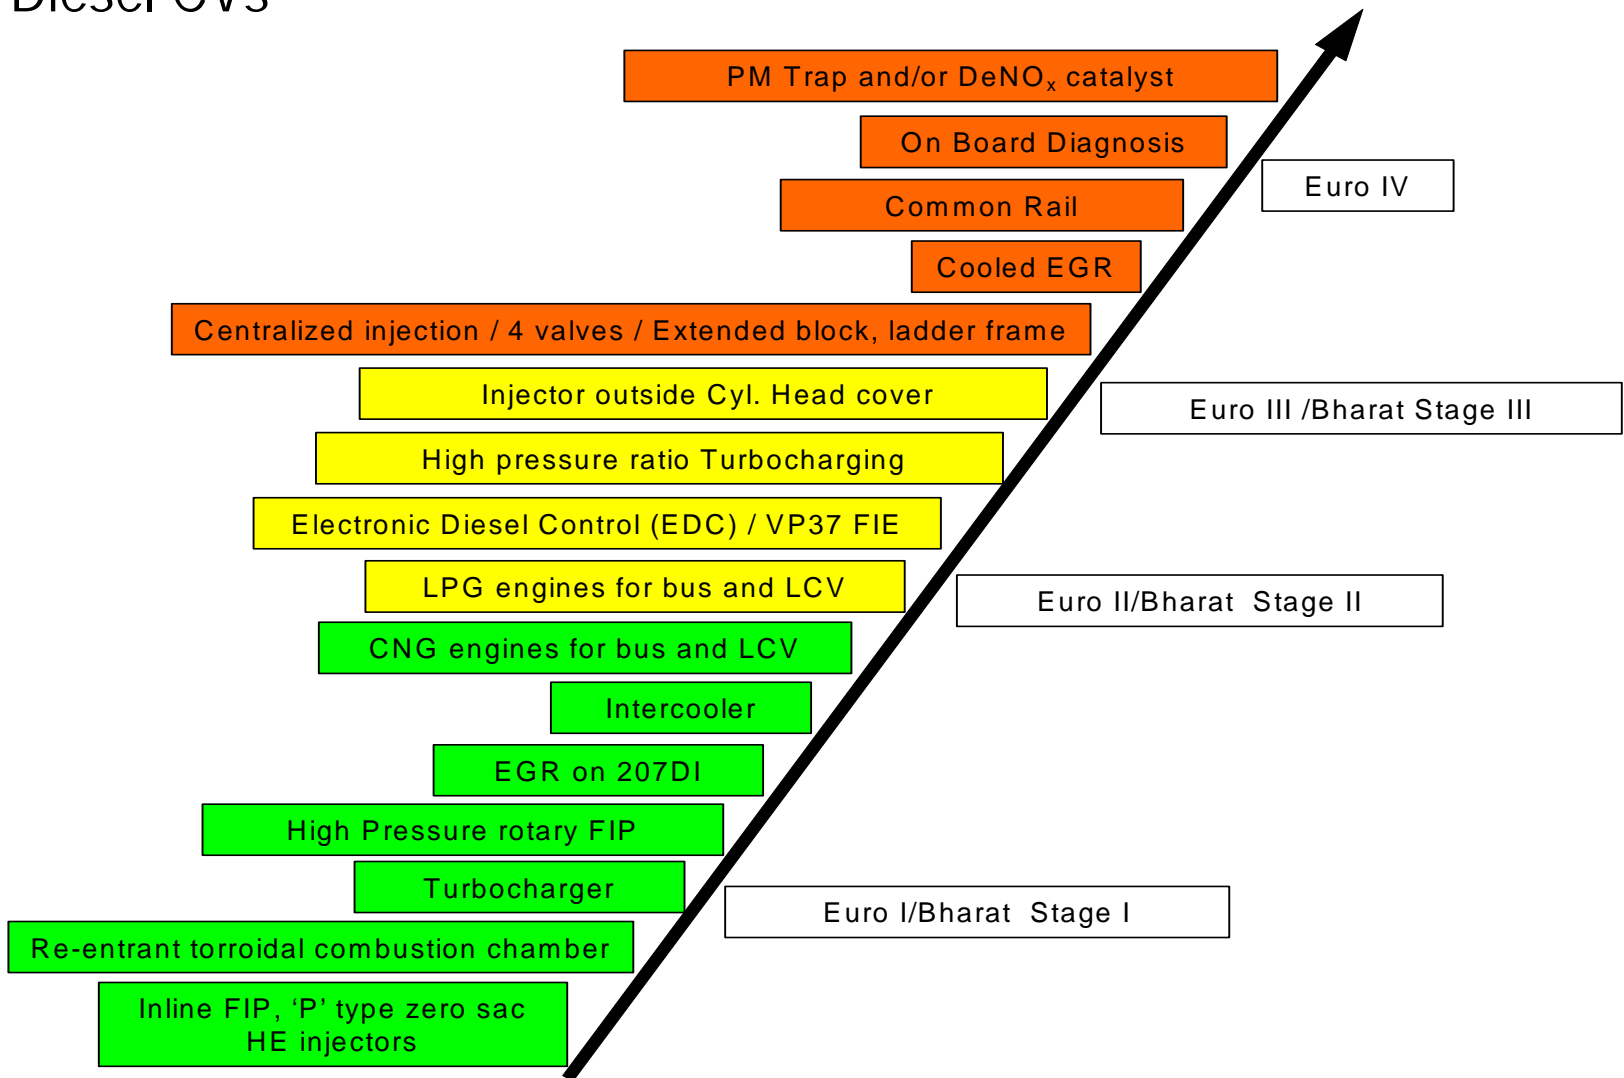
Diesel CVs

PM Trap and/or DeNO$_x$ catalyst

On Board Diagnosis

Euro IV

Common Rail

Cooled EGR

Centralized injection / 4 valves / Extended block, ladder frame

Injector outside Cyl. Head cover

Euro III /Bharat Stage III

High pressure ratio Turbocharging

Electronic Diesel Control (EDC) / VP37 FIE

LPG engines for bus and LCV

Euro II/Bharat Stage II

CNG engines for bus and LCV

Intercooler

EGR on 207DI

High Pressure rotary FIP

Turbocharger

Euro I/Bharat Stage I

Re-entrant torroidal combustion chamber

Inline FIP, ‘P’ type zero sac HE injectors